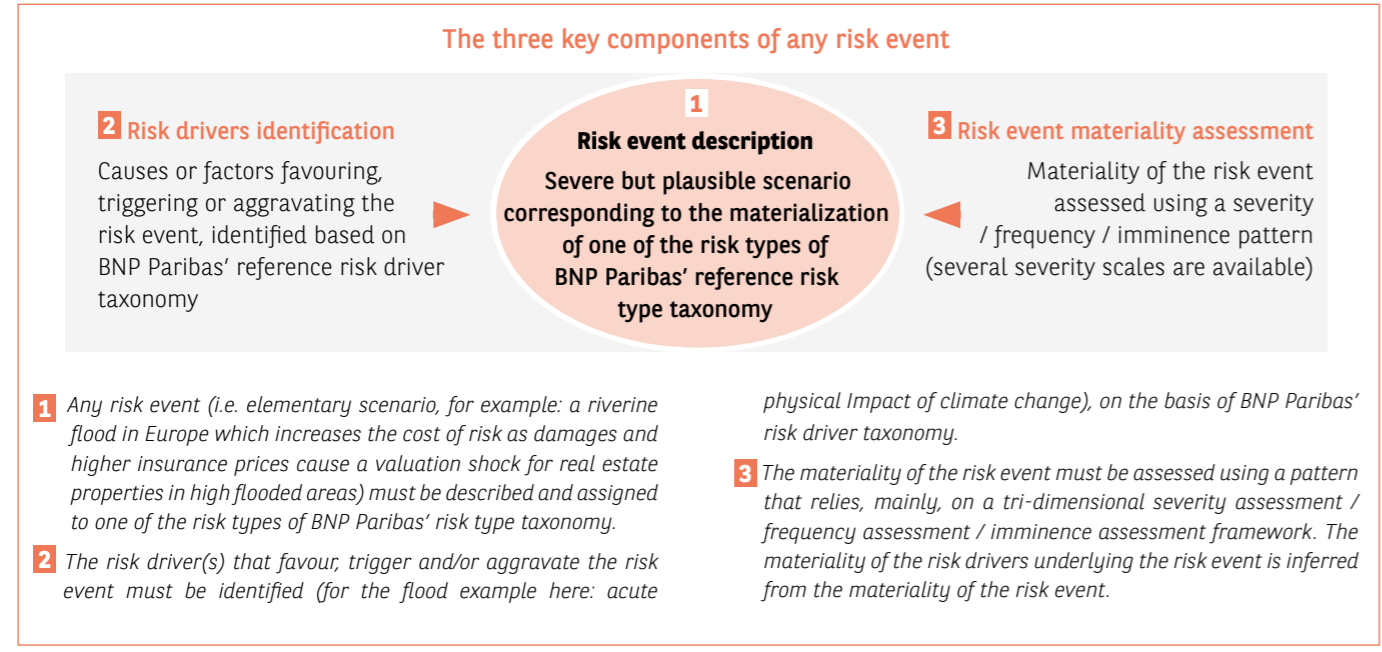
The three key components of any risk event

2 Risk drivers identification

Causes or factors favouring, triggering or aggravating the risk event, identified based on BNP Paribas' reference risk driver taxonomy

1

Risk event description

Severe but plausible scenario corresponding to the materialization of one of the risk types of BNP Paribas' reference risk type taxonomy

3 Risk event materiality assessment

Materiality of the risk event assessed using a severity / frequency / imminence pattern (several severity scales are available)

1 Any risk event (i.e. elementary scenario, for example: a riverine flood in Europe which increases the cost of risk as damages and higher insurance prices cause a valuation shock for real estate properties in high flooded areas) must be described and assigned to one of the risk types of BNP Paribas' risk type taxonomy.

2 The risk driver(s) that favour, trigger and/or aggravate the risk event must be identified (for the flood example here: acute physical Impact of climate change), on the basis of BNP Paribas' risk driver taxonomy.

3 The materiality of the risk event must be assessed using a pattern that relies, mainly, on a tri-dimensional severity assessment / frequency assessment / imminence assessment framework. The materiality of the risk drivers underlying the risk event is inferred from the materiality of the risk event.